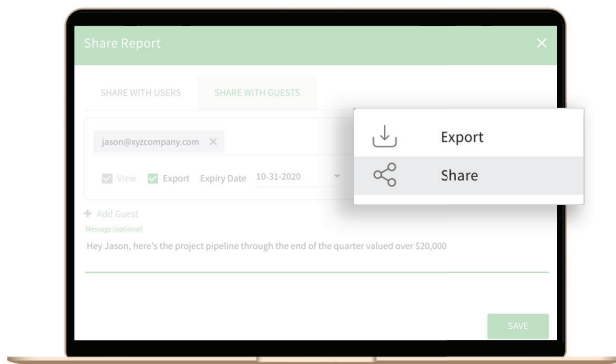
Share Report

×

SHARE WITH USERS

SHARE WITH GUESTS

jason@xyzcompany.com ×

View Export Expiry Date 10-31-2020

Export

Share

+ Add Guest

Message (optional)

Hey Jason, here's the project pipeline through the end of the quarter valued over $20,000

SAVE